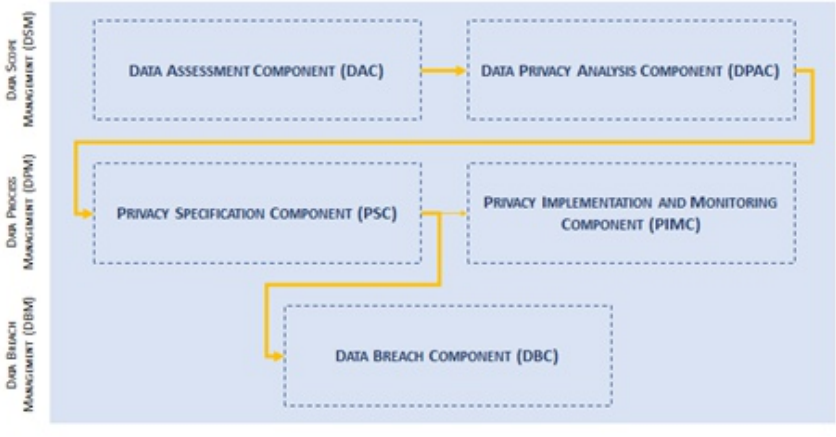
Data Scope Management (DSM)

Data Assessment Component (DAC)

Data Privacy Analysis Component (DPAC)

Data Process Management (DPM)

Privacy Specification Component (PSC)

Privacy Implementation and Monitoring Component (PIMC)

Data Breach Management (DBM)

Data Breach Component (DBC)